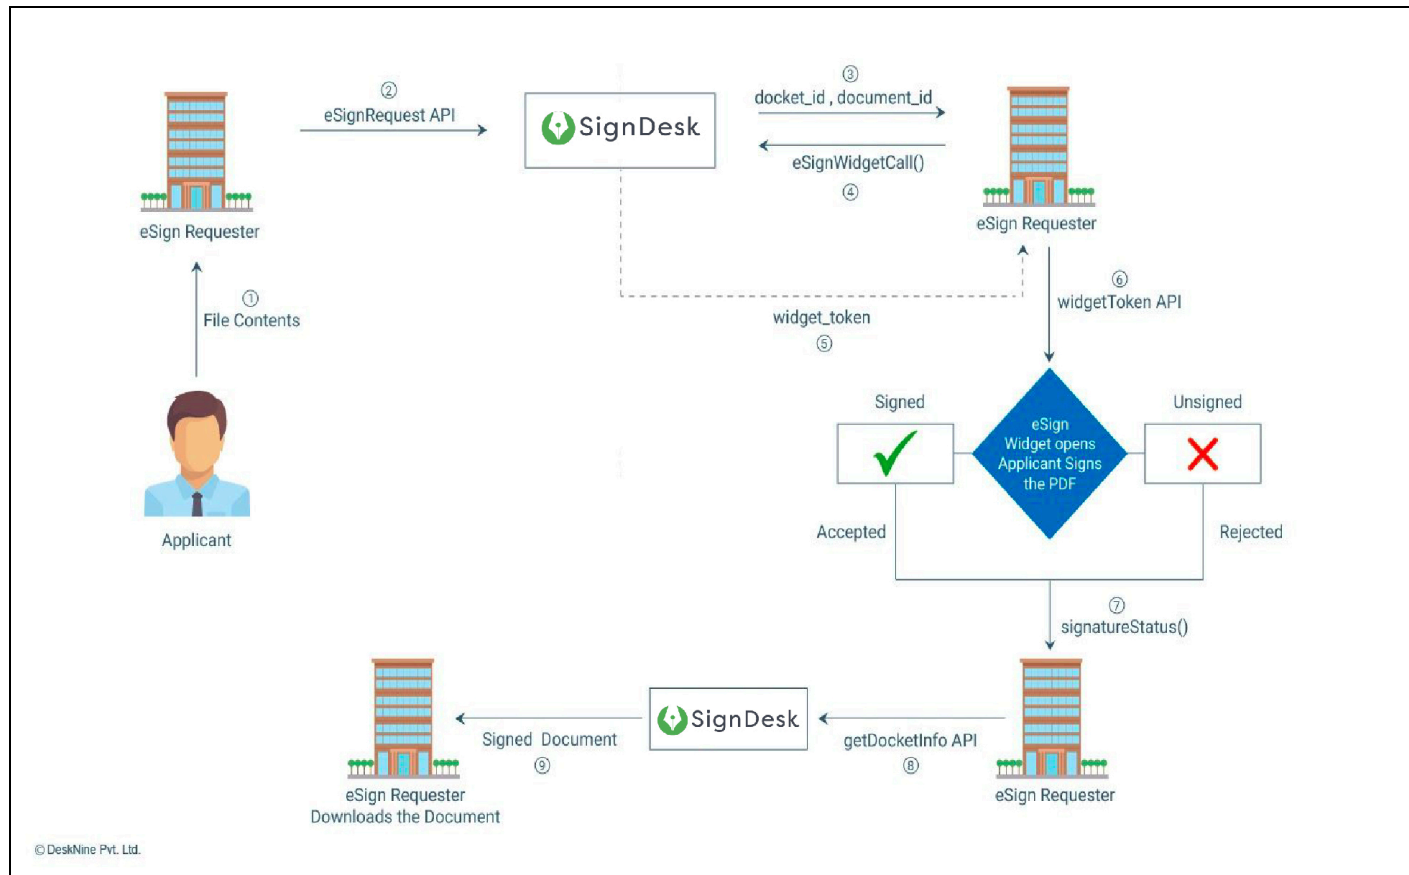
eSign Requester

② eSignRequest API

SignDesk

③ docket_id , document_id

eSignWidgetCall() ④

eSign Requester

① File Contents

Applicant

widget_token ⑤

⑥ widgetToken API

Signed

eSign Widget opens Applicant Signs the PDF

Unsigned

Accepted

Rejected

⑦ signatureStatus()

eSign Requester Downloads the Document

Signed Document ⑨

SignDesk

getDocketInfo API ⑧

eSign Requester

© DeskNine Pvt. Ltd.